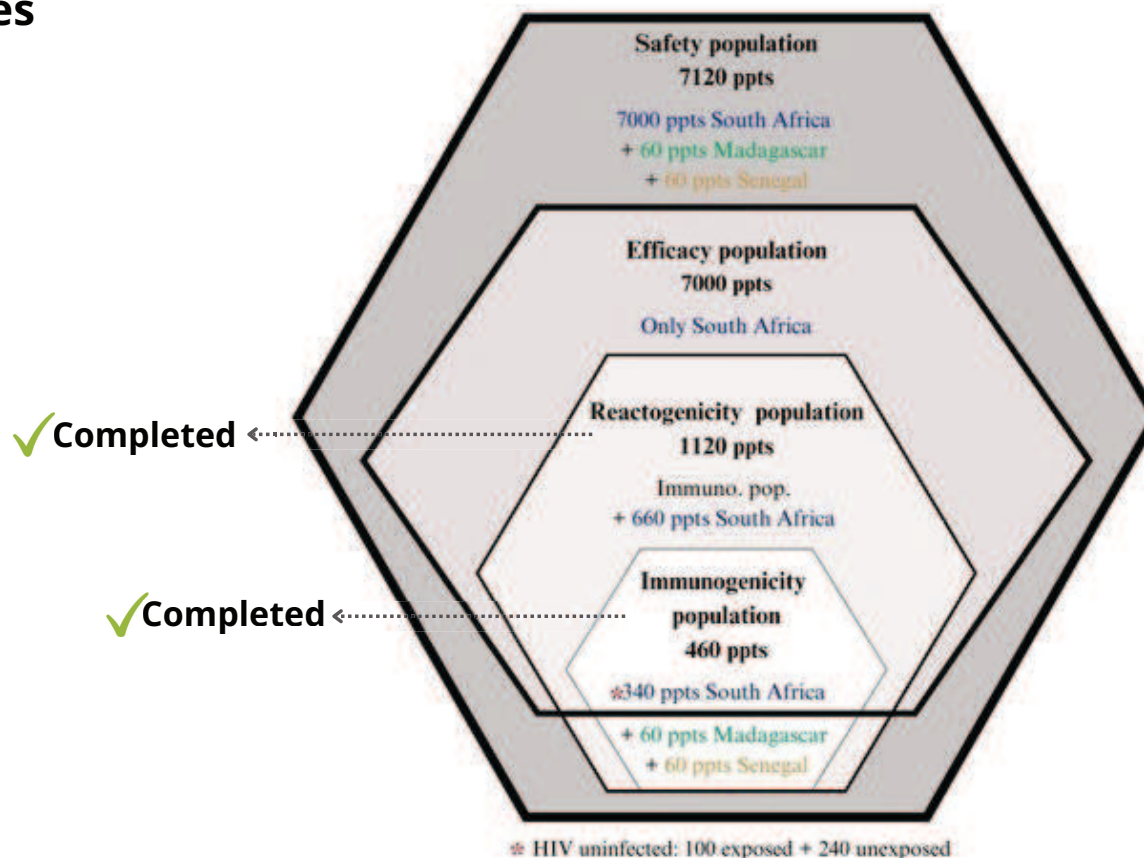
es

Safety population
7120 ppts

7000 ppts South Africa
+ 60 ppts Madagascar
+ 60 ppts Senegal

Efficacy population
7000 ppts

Only South Africa

✓Completed

Reactogenicity population
1120 ppts

Immuno. pop.
+ 660 ppts South Africa

✓Completed

Immunogenicity population
460 ppts

*340 ppts South Africa
+ 60 ppts Madagascar
+ 60 ppts Senegal

* HIV uninfected: 100 exposed + 240 unexposed